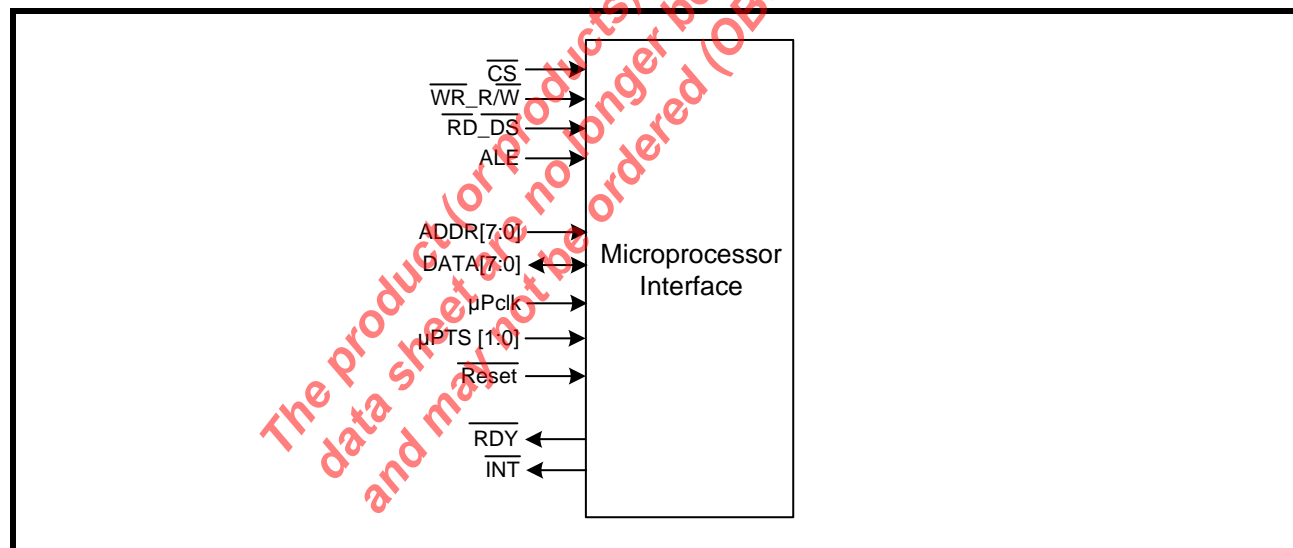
$\overline{CS}$
$\overline{WR}$_R/$\overline{W}$
$\overline{RD}$_$\overline{DS}$
ALE
ADDR[7:0]
DATA[7:0]
µPclk
µPTS [1:0]
$\overline{Reset}$
$\overline{RDY}$
$\overline{INT}$

Microprocessor Interface

The product (or products) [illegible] be
data sheet are no longer be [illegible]
and may not be ordered (OB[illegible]